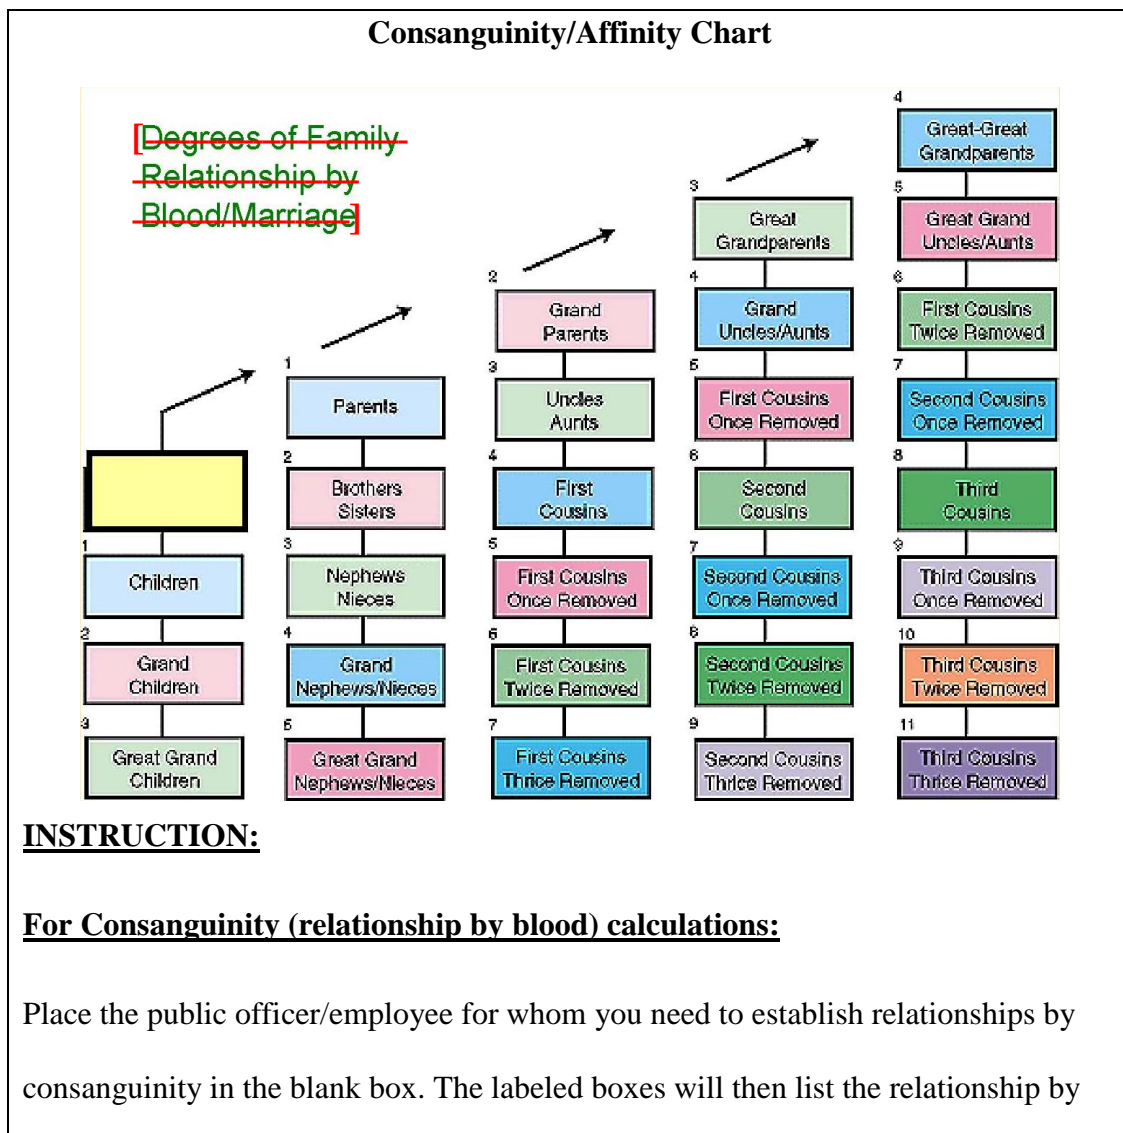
Consanguinity/Affinity Chart

[Degrees of Family Relationship by Blood/Marriage]

1
Children
2
Grand Children
3
Great Grand Children

1
Parents
2
Brothers Sisters
3
Nephews Nieces
4
Grand Nephews/Nieces
5
Great Grand Nephews/Nieces

2
Grand Parents
3
Uncles Aunts
4
First Cousins
5
First Cousins Once Removed
6
First Cousins Twice Removed
7
First Cousins Thrice Removed

3
Great Grandparents
4
Grand Uncles/Aunts
5
First Cousins Once Removed
6
Second Cousins
7
Second Cousins Once Removed
8
Second Cousins Twice Removed
9
Second Cousins Thrice Removed

4
Great-Great Grandparents
5
Great Grand Uncles/Aunts
6
First Cousins Twice Removed
7
Second Cousins Once Removed
8
Third Cousins
9
Third Cousins Once Removed
10
Third Cousins Twice Removed
11
Third Cousins Thrice Removed

INSTRUCTION:

For Consanguinity (relationship by blood) calculations:

Place the public officer/employee for whom you need to establish relationships by consanguinity in the blank box. The labeled boxes will then list the relationship by